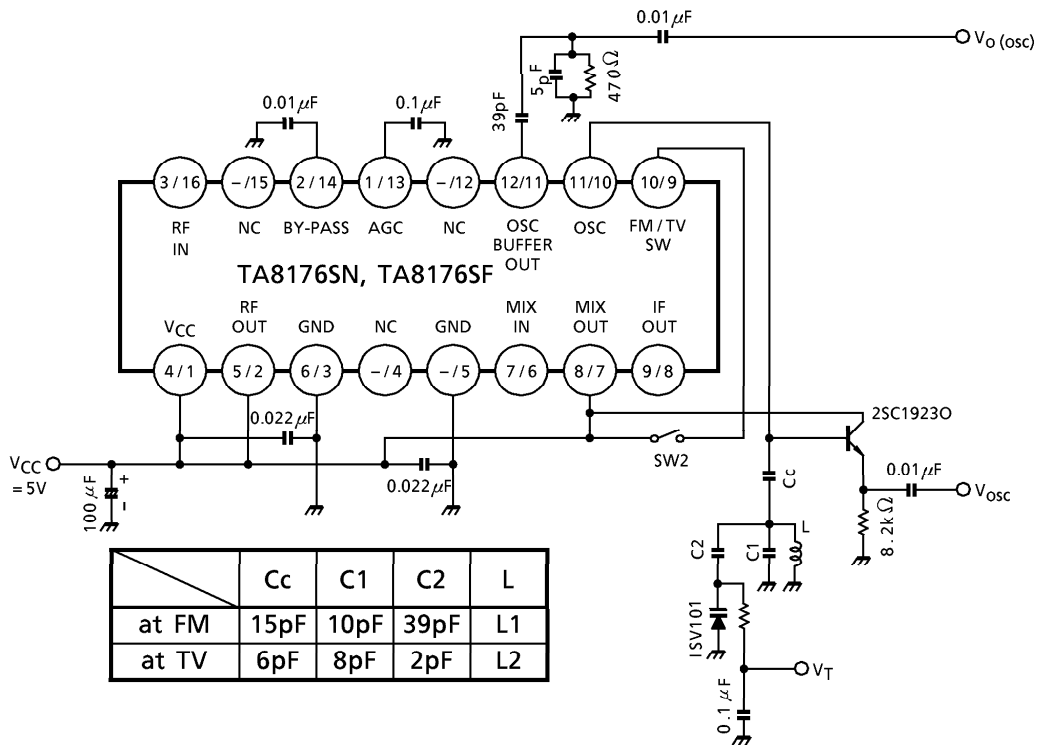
0.01$\mu$F

V$_{O\ (osc)}$

5pF

470$\Omega$

39pF

0.01$\mu$F

0.1$\mu$F

3 / 16
RF IN

– /15
NC

2 / 14
BY-PASS

1 / 13
AGC

– /12
NC

12/11
OSC BUFFER OUT

11/10
OSC

10/9
FM / TV SW

TA8176SN, TA8176SF

V$_{CC}$
4 / 1

RF OUT
5 / 2

GND
6 / 3

NC
– /4

GND
– /5

MIX IN
7 / 6

MIX OUT
8 / 7

IF OUT
9 / 8

0.022$\mu$F

2SC1923O

V$_{CC}$ = 5V

100$\mu$F

0.022$\mu$F

SW2

Cc

0.01$\mu$F

V$_{osc}$

8.2k$\Omega$

C2

C1

L

1SV101

V$_T$

0.1$\mu$F

| | Cc | C1 | C2 | L |
|---|---|---|---|---|
| at FM | 15pF | 10pF | 39pF | L1 |
| at TV | 6pF | 8pF | 2pF | L2 |